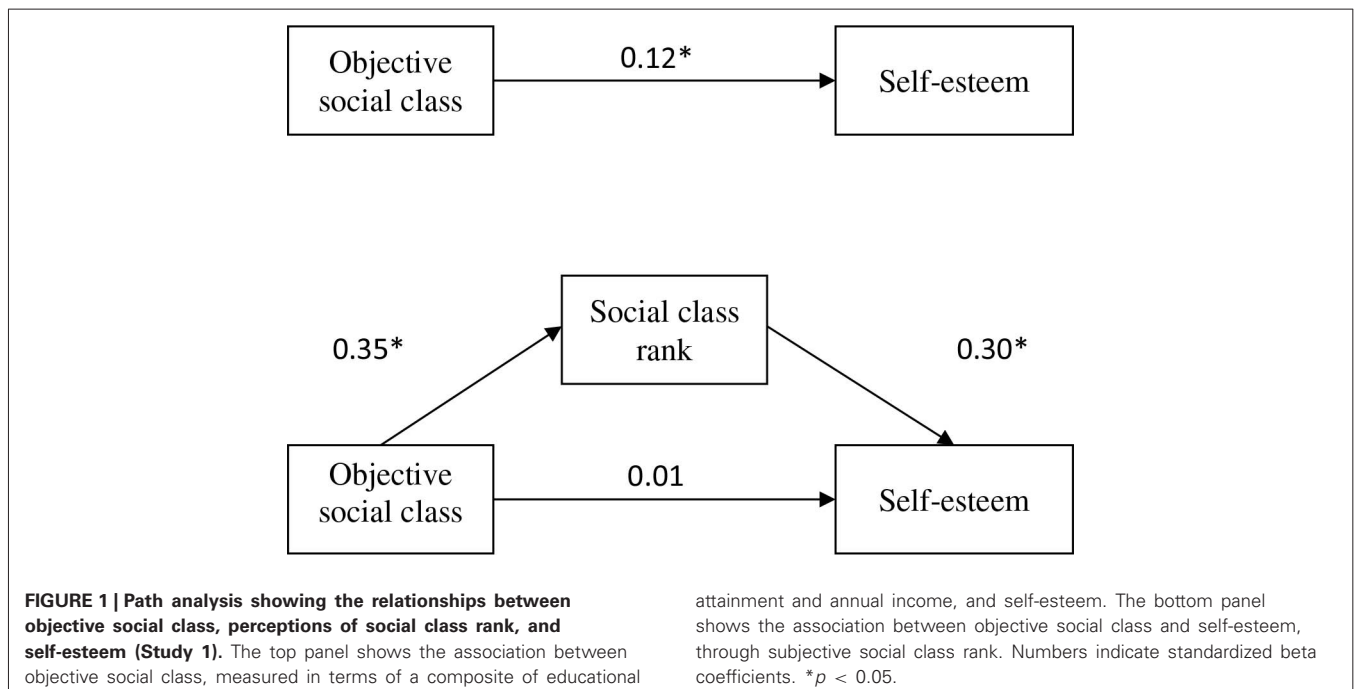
Objective social class

0.12*

Self-esteem

Social class rank

0.35*

0.30*

Objective social class

0.01

Self-esteem

**FIGURE 1 | Path analysis showing the relationships between objective social class, perceptions of social class rank, and self-esteem (Study 1).** The top panel shows the association between objective social class, measured in terms of a composite of educational attainment and annual income, and self-esteem. The bottom panel shows the association between objective social class and self-esteem, through subjective social class rank. Numbers indicate standardized beta coefficients. $^{*}p < 0.05$.